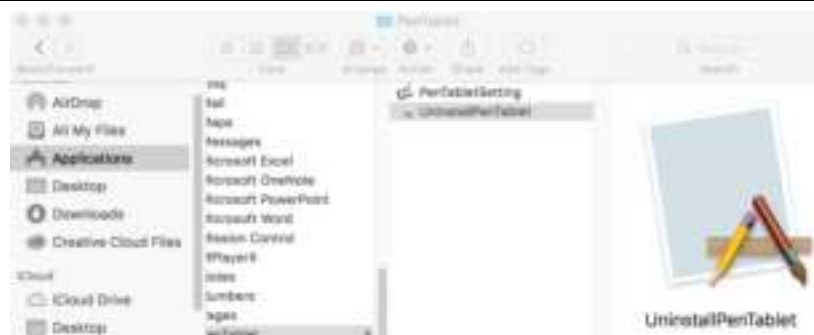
PenTablet

Back/Forward

View

Arrange

Action

Share

Add Tags

Search

AirDrop

All My Files

Applications

Desktop

Downloads

Creative Cloud Files

iCloud

iCloud Drive

Desktop

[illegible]

lail

laps

lessages

licrosoft Excel

licrosoft OneNote

licrosoft PowerPoint

licrosoft Word

lission Control

lPlayerX

lotes

lumbers

ages

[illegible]

PenTabletSetting

UninstallPenTablet

UninstallPenTablet